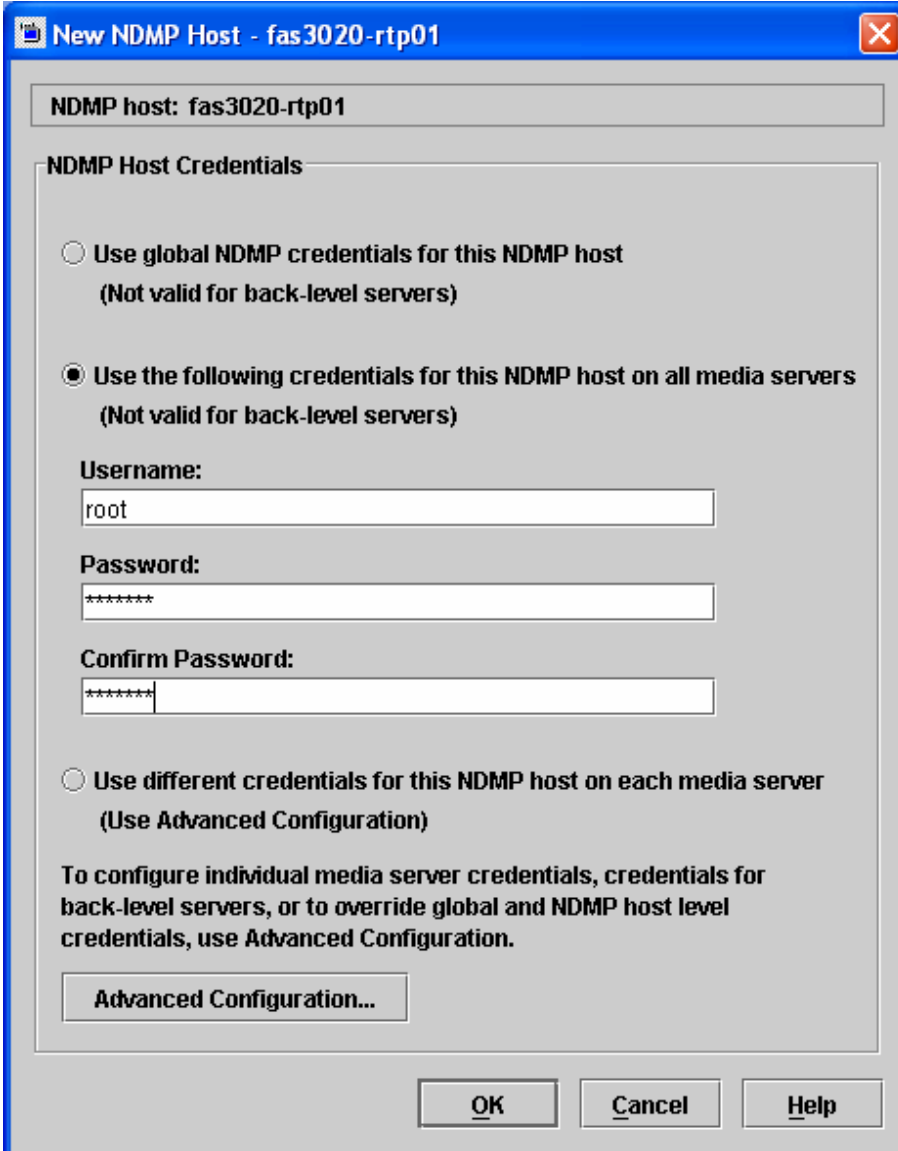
New NDMP Host - fas3020-rtp01

NDMP host: fas3020-rtp01

NDMP Host Credentials

Use global NDMP credentials for this NDMP host
(Not valid for back-level servers)

Use the following credentials for this NDMP host on all media servers
(Not valid for back-level servers)

Username:
root

Password:
*******

Confirm Password:
*******

Use different credentials for this NDMP host on each media server
(Use Advanced Configuration)

To configure individual media server credentials, credentials for back-level servers, or to override global and NDMP host level credentials, use Advanced Configuration.

Advanced Configuration...

OK
Cancel
Help